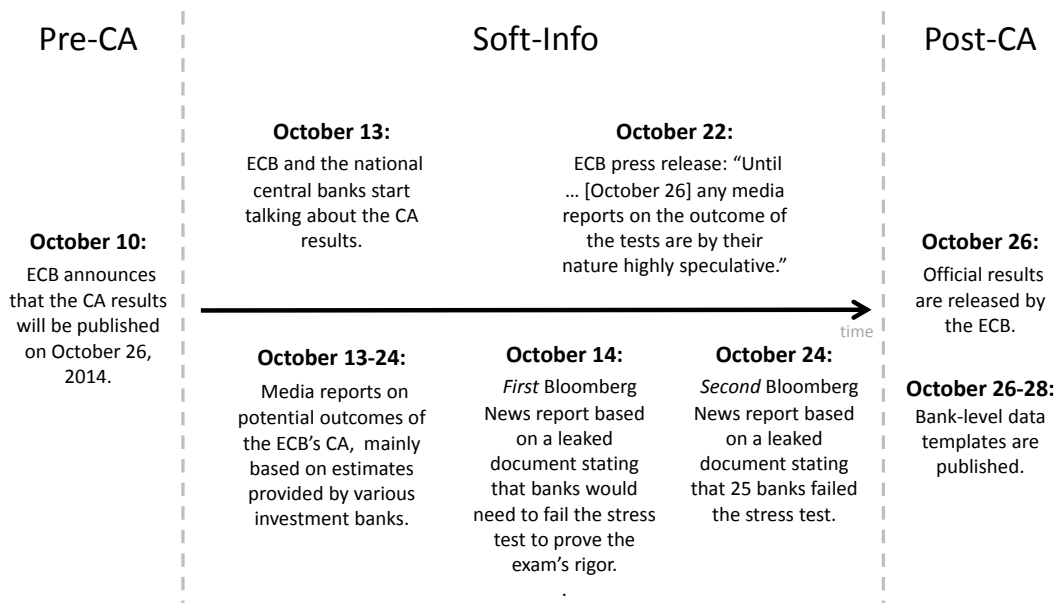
Pre-CA

October 10:
ECB announces that the CA results will be published on October 26, 2014.

Soft-Info

October 13:
ECB and the national central banks start talking about the CA results.

October 22:
ECB press release: "Until … [October 26] any media reports on the outcome of the tests are by their nature highly speculative."

time

October 13-24:
Media reports on potential outcomes of the ECB's CA, mainly based on estimates provided by various investment banks.

October 14:
First Bloomberg News report based on a leaked document stating that banks would need to fail the stress test to prove the exam's rigor.
.

October 24:
Second Bloomberg News report based on a leaked document stating that 25 banks failed the stress test.

Post-CA

October 26:
Official results are released by the ECB.

October 26-28:
Bank-level data templates are published.